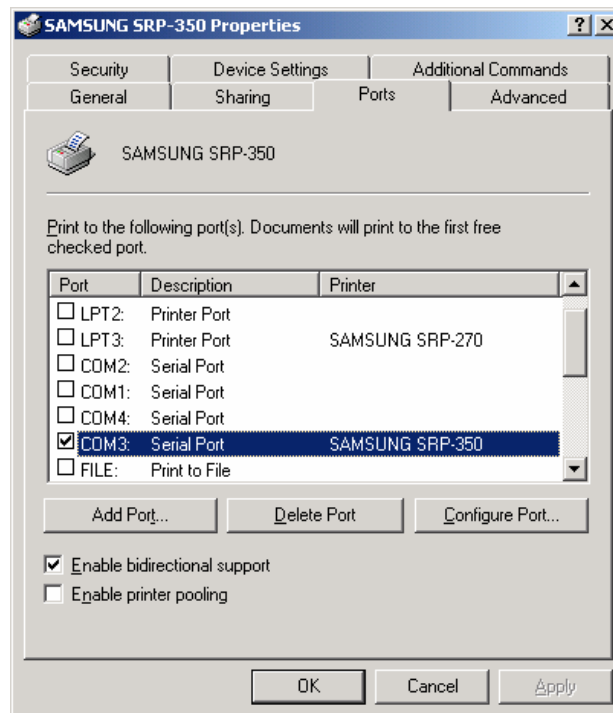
SAMSUNG SRP-350 Properties

?

Security | Device Settings | Additional Commands
General | Sharing | Ports | Advanced

SAMSUNG SRP-350

Print to the following port(s). Documents will print to the first free checked port.

| Port | Description | Printer |
|---|---|---|
| LPT2: | Printer Port | |
| LPT3: | Printer Port | SAMSUNG SRP-270 |
| COM2: | Serial Port | |
| COM1: | Serial Port | |
| COM4: | Serial Port | |
| COM3: | Serial Port | SAMSUNG SRP-350 |
| FILE: | Print to File | |

Add Port... | Delete Port | Configure Port...

Enable bidirectional support

Enable printer pooling

OK | Cancel | Apply